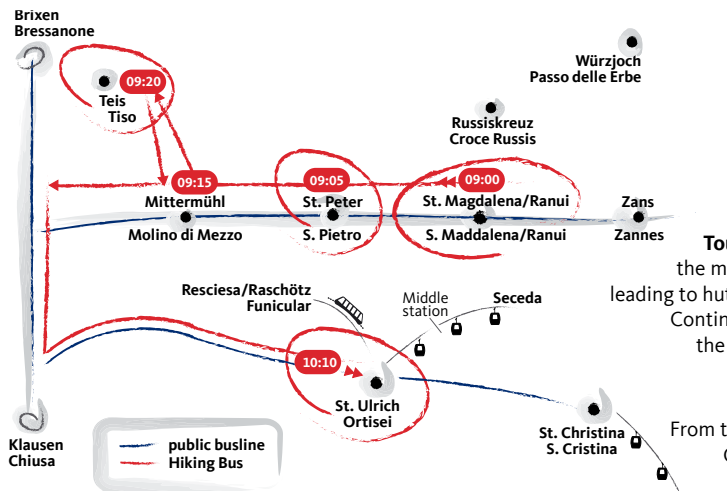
Brixen
Bressanone

09:20
Teis
Tiso

Würzjoch
Passo delle Erbe

Russiskreuz
Croce Russis

09:15
Mittermühl
Molino di Mezzo

09:05
St. Peter
S. Pietro

09:00
St. Magdalena/Ranui
S. Maddalena/Ranui

Zans
Zannes

To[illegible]
the m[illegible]
leading to hu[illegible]
Contin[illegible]
the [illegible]

Resciesa/Raschötz
Funicular

Middle
station

Seceda

10:10
St. Ulrich
Ortisei

St. Christina
S. Cristina

From t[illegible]
C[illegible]

Klausen
Chiusa

public busline
Hiking Bus